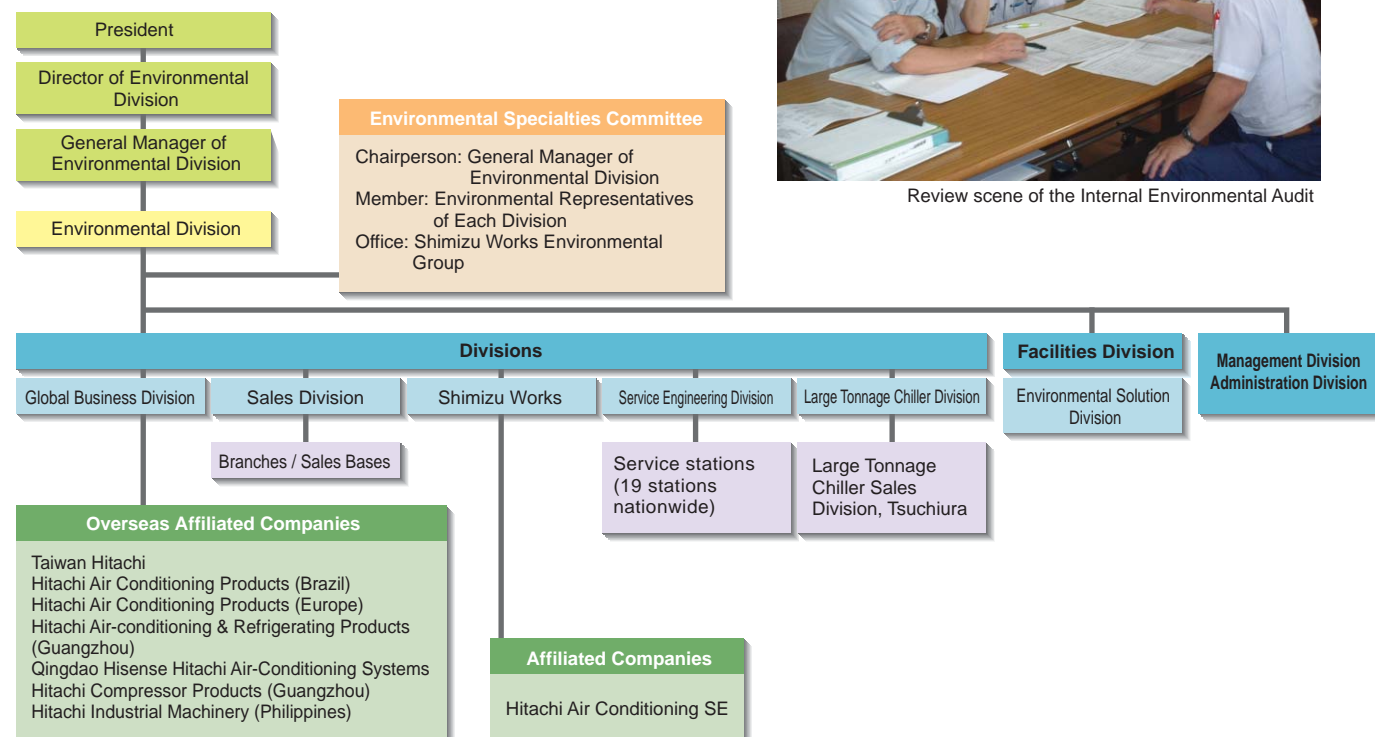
President

Director of Environmental Division

General Manager of Environmental Division

Environmental Division

Environmental Specialties Committee

Chairperson: General Manager of Environmental Division
Member: Environmental Representatives of Each Division
Office: Shimizu Works Environmental Group

Review scene of the Internal Environmental Audit

Divisions

Facilities Division

Management Division
Administration Division

Global Business Division

Sales Division

Shimizu Works

Service Engineering Division

Large Tonnage Chiller Division

Environmental Solution Division

Branches / Sales Bases

Service stations (19 stations nationwide)

Large Tonnage Chiller Sales Division, Tsuchiura

Overseas Affiliated Companies

Taiwan Hitachi
Hitachi Air Conditioning Products (Brazil)
Hitachi Air Conditioning Products (Europe)
Hitachi Air-conditioning & Refrigerating Products (Guangzhou)
Qingdao Hisense Hitachi Air-Conditioning Systems
Hitachi Compressor Products (Guangzhou)
Hitachi Industrial Machinery (Philippines)

Affiliated Companies

Hitachi Air Conditioning SE